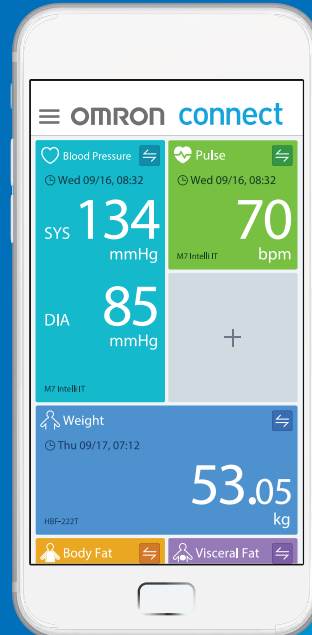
OMRON connect

Blood Pressure
Wed 09/16, 08:32
SYS 134 mmHg
DIA 85 mmHg
M7 Intelli IT

Pulse
Wed 09/16, 08:32
70 bpm
M7 Intelli IT

+

Weight
Thu 09/17, 07:12
53.05 kg
HBF-222T

Body Fat

Visceral Fat